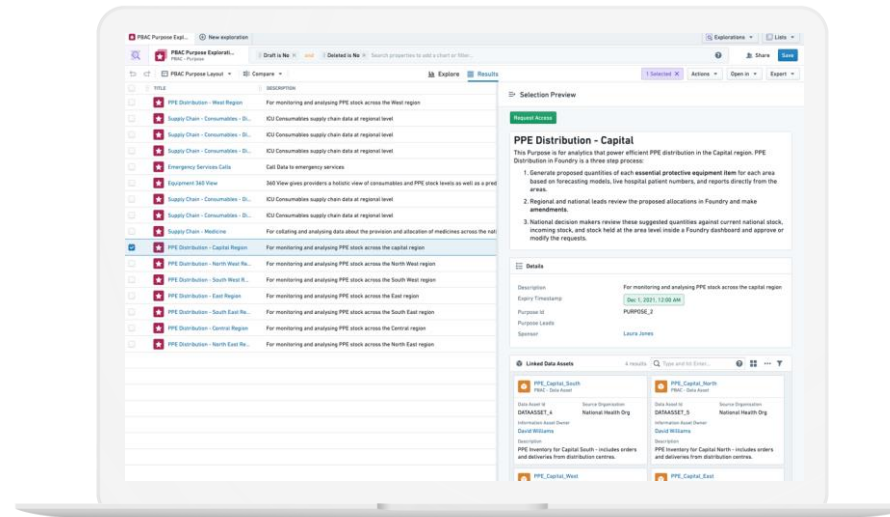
PBAC Purpose Expl... New exploration

Explorations Lists

PBAC Purpose Explorati... PBAC - Purpose

Draft is No and Deleted is No Search properties to add a chart or filter...

Share Save

PBAC Purpose Layout Compare

Explore Results

1 Selected Actions Open in Export

| TITLE | DESCRIPTION |
|---|---|
| PPE Distribution - West Region | For monitoring and analysing PPE stock across the West region |
| Supply Chain - Consumables - Di... | ICU Consumables supply chain data at regional level |
| Supply Chain - Consumables - Di... | ICU Consumables supply chain data at regional level |
| Supply Chain - Consumables - Di... | ICU Consumables supply chain data at regional level |
| Emergency Services Calls | Call Data to emergency services |
| Equipment 360 View | 360 View gives providers a holistic view of consumables and PPE stock levels as well as a pred |
| Supply Chain - Consumables - Di... | ICU Consumables supply chain data at regional level |
| Supply Chain - Consumables - Di... | ICU Consumables supply chain data at regional level |
| Supply Chain - Medicine | For collating and analysing data about the provision and allocation of medicines across the nati |
| PPE Distribution - Capital Region | For monitoring and analysing PPE stock across the capital region |
| PPE Distribution - North West Re... | For monitoring and analysing PPE stock across the North West region |
| PPE Distribution - South West R... | For monitoring and analysing PPE stock across the South West region |
| PPE Distribution - East Region | For monitoring and analysing PPE stock across the East region |
| PPE Distribution - South East Re... | For monitoring and analysing PPE stock across the South East region |
| PPE Distribution - Central Region | For monitoring and analysing PPE stock across the Central region |
| PPE Distribution - North East Re... | For monitoring and analysing PPE stock across the North East region |

Selection Preview

Request Access

PPE Distribution - Capital

This Purpose is for analytics that power efficient PPE distribution in the Capital region. PPE Distribution in Foundry is a three step process:

1. Generate proposed quantities of each essential protective equipment item for each area based on forecasting models, live hospital patient numbers, and reports directly from the areas.

2. Regional and national leads review the proposed allocations in Foundry and make amendments.

3. National decision makers review these suggested quantities against current national stock, incoming stock, and stock held at the area level inside a Foundry dashboard and approve or modify the requests.

Details

Description For monitoring and analysing PPE stock across the capital region
Expiry Timestamp Dec 1, 2021, 12:00 AM
Purpose Id PURPOSE_2
Purpose Leads
Sponsor Laura Jones

Linked Data Assets 4 results Type and hit Enter...

PPE_Capital_South
PBAC - Data Asset
Data Asset Id DATAASSET_4
Source Organisation National Health Org
Information Asset Owner David Williams
Description PPE Inventory for Capital South - includes orders and deliveries from distribution centres.

PPE_Capital_North
PBAC - Data Asset
Data Asset Id DATAASSET_5
Source Organisation National Health Org
Information Asset Owner David Williams
Description PPE Inventory for Capital North - includes orders and deliveries from distribution centres.

PPE_Capital_West

PPE_Capital_East